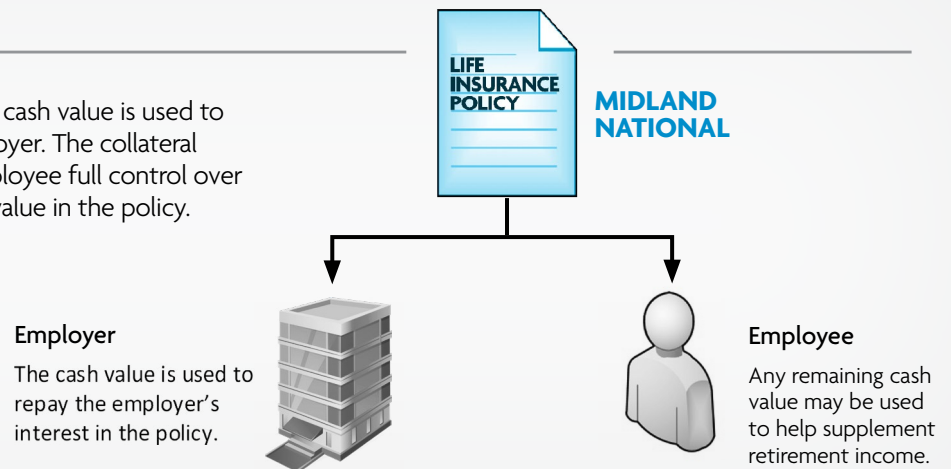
cash value is used to
oyer. The collateral
ployee full control over
value in the policy.

LIFE INSURANCE POLICY

MIDLAND NATIONAL

Employer

The cash value is used to repay the employer's interest in the policy.

Employee

Any remaining cash value may be used to help supplement retirement income.